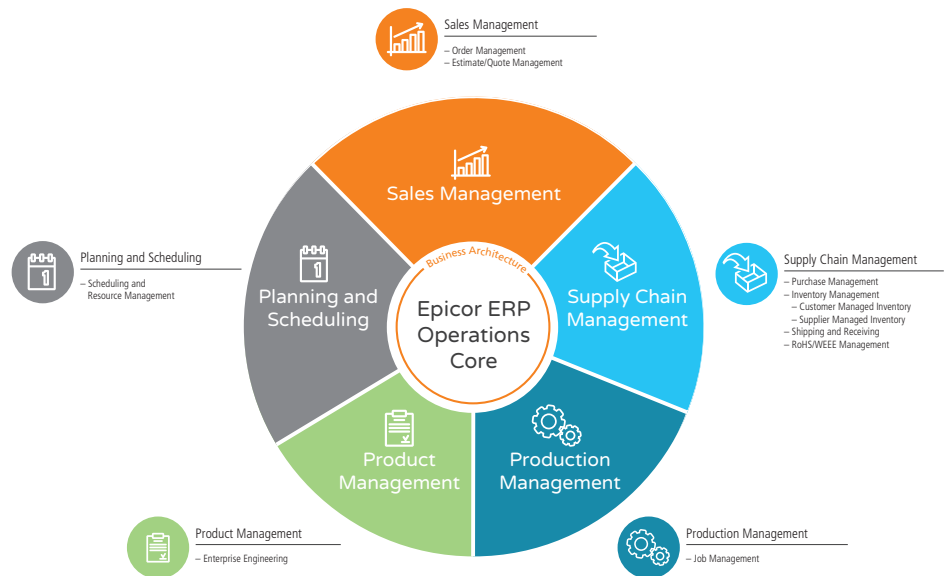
Sales Management
– Order Management
– Estimate/Quote Management

Planning and Scheduling
– Scheduling and Resource Management

Supply Chain Management
– Purchase Management
– Inventory Management
– Customer Managed Inventory
– Supplier Managed Inventory
– Shipping and Receiving
– RoHS/WEEE Management

Sales Management

Supply Chain Management

Production Management

Product Management

Planning and Scheduling

Business Architecture

Epicor ERP Operations Core

Product Management
– Enterprise Engineering

Production Management
– Job Management